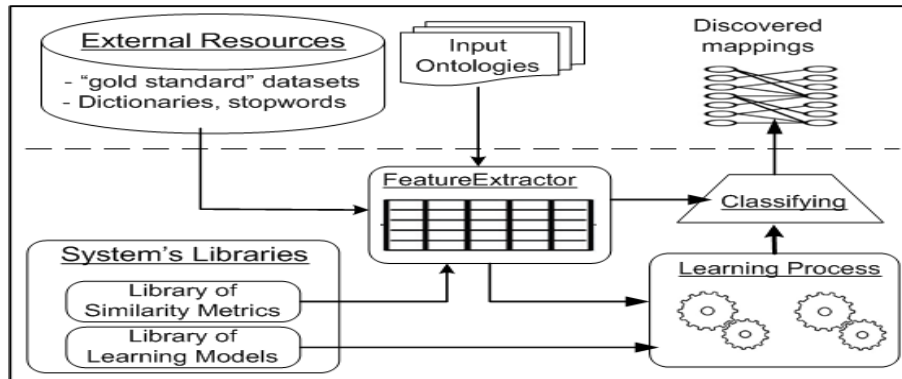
External Resources
- "gold standard" datasets
- Dictionaries, stopwords

Input Ontologies

Discovered mappings

FeatureExtractor

Classifying

System's Libraries

Library of Similarity Metrics

Library of Learning Models

Learning Process